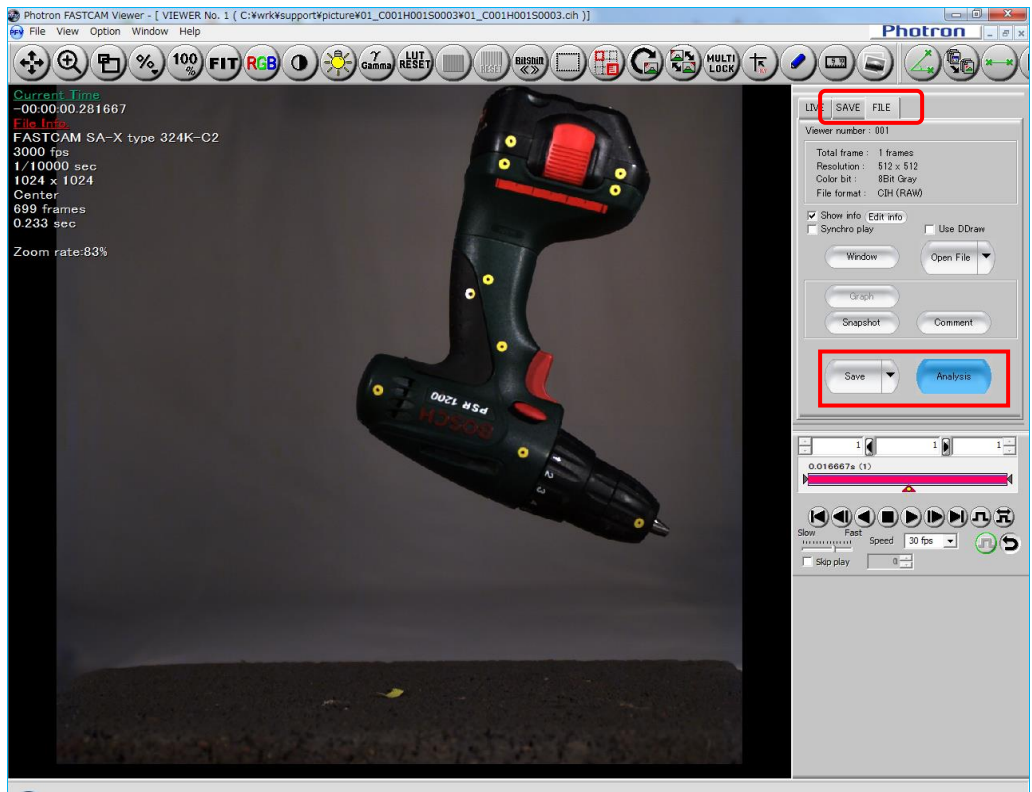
Photron FASTCAM Viewer - [ VIEWER No. 1 ( C:¥wrk¥support¥picture¥01_C001H001S0003¥01_C001H001S0003.cih )]

File View Option Window Help

Photron

100 % FIT RGB Gamma LUT RESET RESET BitShift MULTI LOCK

Current Time
-00:00:00.281667
File Info.
FASTCAM SA-X type 324K-C2
3000 fps
1/10000 sec
1024 x 1024
Center
699 frames
0.233 sec

Zoom rate:83%

PSR 1200
BOSCH

LIVE SAVE FILE

Viewer number : 001

Total frame : 1 frames
Resolution : 512 x 512
Color bit : 8Bit Gray
File format : CIH (RAW)

Show info Edit info
Synchro play
Use DDraw

Window
Open File

Graph
Snapshot
Comment

Save
Analysis

1 1 1

0.016667s (1)

Slow Fast
Speed 30 fps
Skip play
0